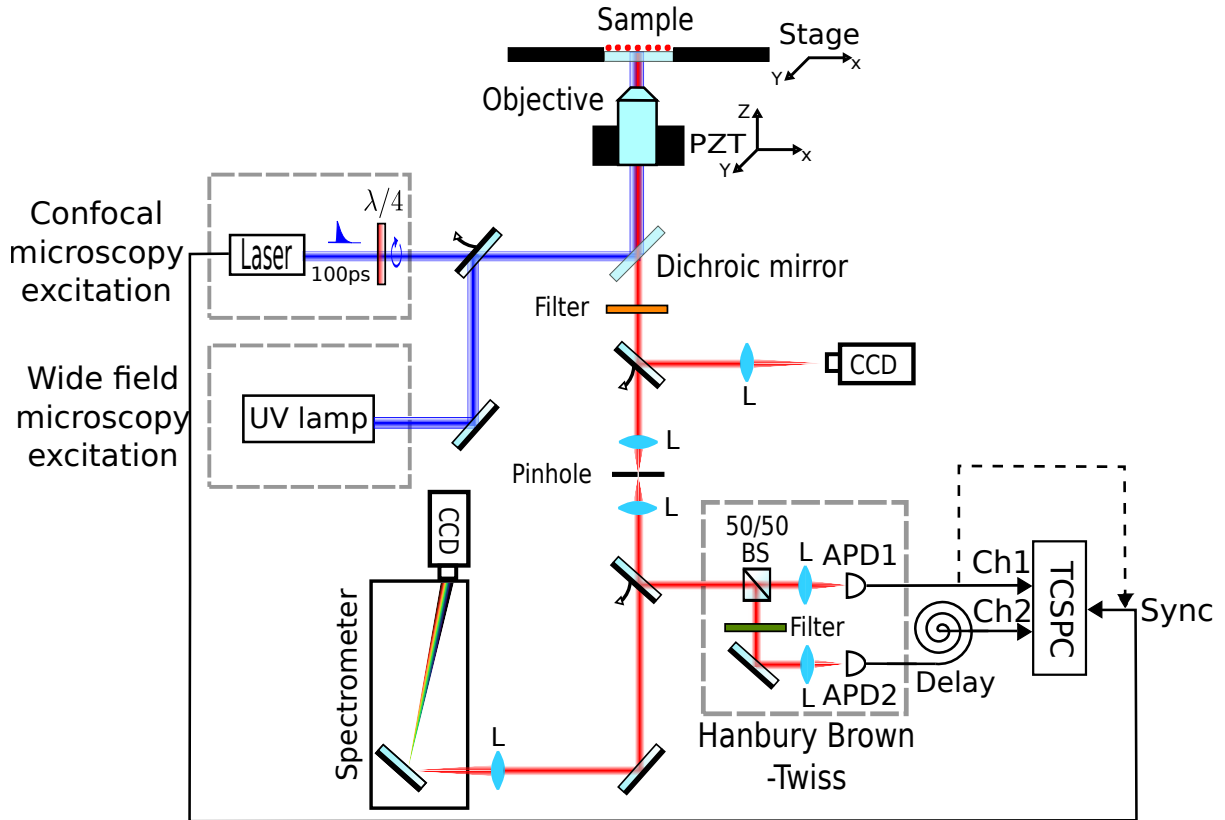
Sample

Stage

Y

x

Objective

Z

PZT

x

Y

Confocal microscopy excitation

Laser

$\lambda/4$

100ps

Dichroic mirror

Filter

CCD

L

Wide field microscopy excitation

UV lamp

L

Pinhole

L

CCD

50/50 BS

L

APD1

Ch1

TCSPC

Ch2

Sync

Filter

L

APD2

Delay

Spectrometer

L

Hanbury Brown -Twiss